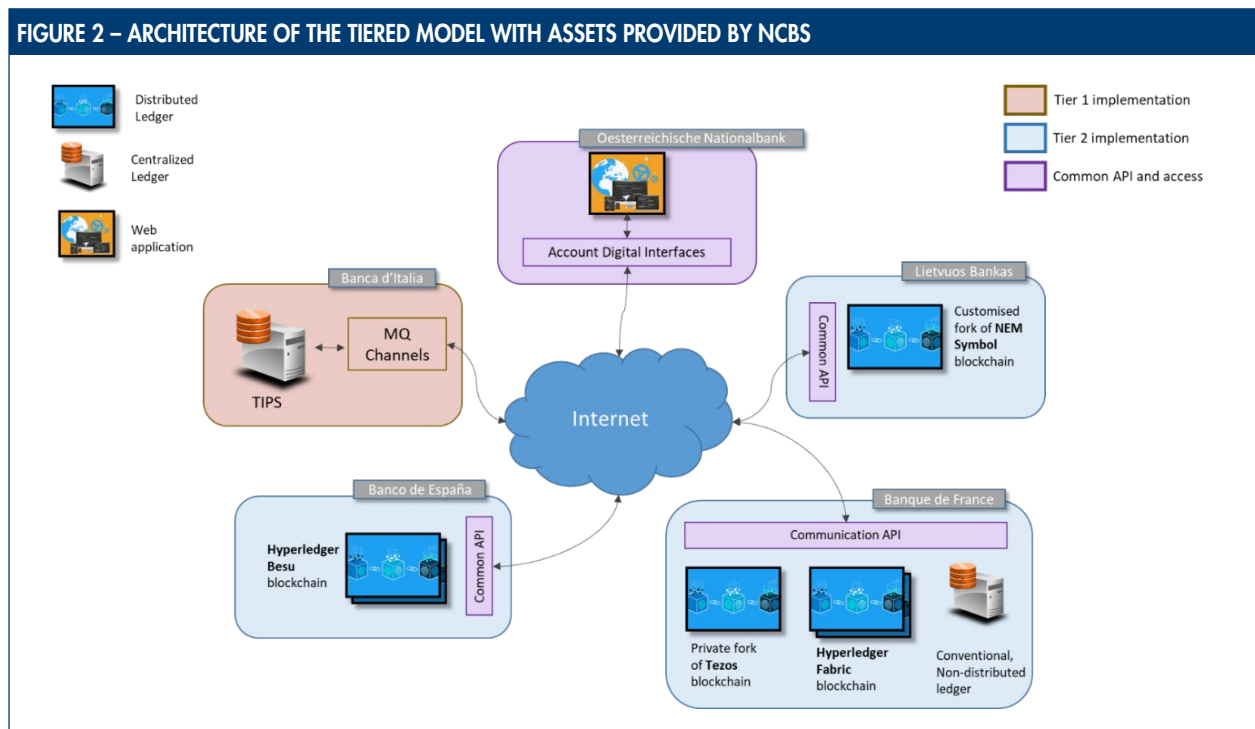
FIGURE 2 – ARCHITECTURE OF THE TIERED MODEL WITH ASSETS PROVIDED BY NCBS

Distributed Ledger

Centralized Ledger

Web application

Tier 1 implementation

Tier 2 implementation

Common API and access

Oesterreichische Nationalbank

Account Digital Interfaces

Banca d'Italia

MQ Channels

TIPS

Lietvuos Bankas

Common API

Customised fork of **NEM Symbol** blockchain

Internet

Banco de España

**Hyperledger Besu** blockchain

Common API

Banque de France

Communication API

Private fork of **Tezos** blockchain

**Hyperledger Fabric** blockchain

Conventional, Non-distributed ledger